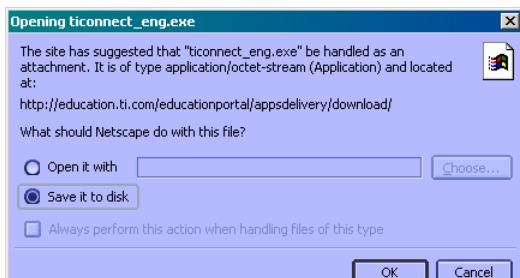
Opening ticonnect_eng.exe

The site has suggested that "ticonnect_eng.exe" be handled as an attachment. It is of type application/octet-stream (Application) and located at:

http://education.ti.com/educationportal/appsdelivery/download/

What should Netscape do with this file?

Open it with

Choose...

Save it to disk

Always perform this action when handling files of this type

OK

Cancel